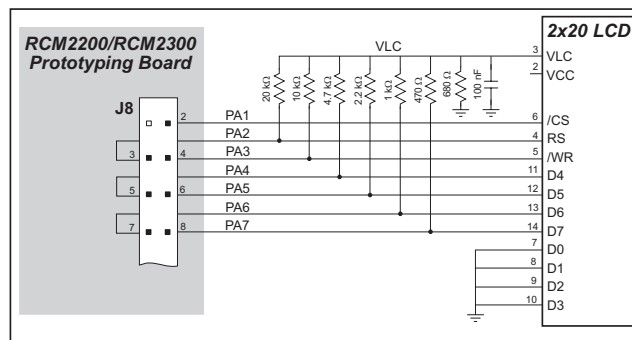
RCM2200/RCM2300 Prototyping Board

2x20 LCD

VLC

J8

20 kΩ
10 kΩ
4.7 kΩ
2.2 kΩ
1 kΩ
470 Ω
680 Ω
100 nF

2 PA1
3 4 PA2
PA3
5 6 PA4
PA5
7 8 PA6
PA7

3 VLC
2 VCC
6 /CS
4 RS
5 /WR
11 D4
12 D5
13 D6
14 D7
7 D0
8 D1
9 D2
10 D3